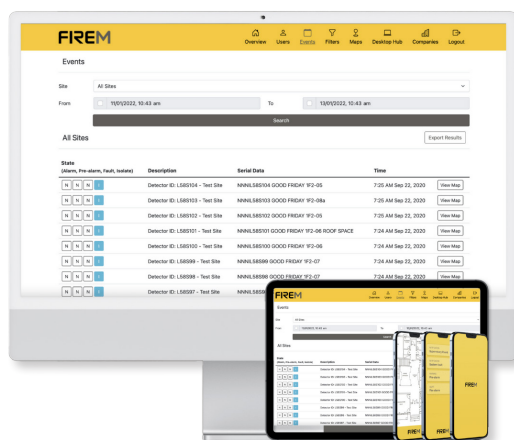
FIREM

Overview Users Events Filters Maps Desktop Hub Companies Logout

Events

Site All Sites

From 11/01/2022, 10:43 am To 13/01/2022, 10:43 am

Search

All Sites

Export Results

| State (Alarm, Pre-alarm, Fault, Isolate) | Description | Serial Data | Time | |
|---|---|---|---|---|
| N N N I | Detector ID: LS85104 - Test Site | NNNILS85104 GOOD FRIDAY 1F2-05 | 7:25 AM Sep 22, 2020 | View Map |
| N N N I | Detector ID: LS85103 - Test Site | NNNILS85103 GOOD FRIDAY 1F2-08a | 7:25 AM Sep 22, 2020 | View Map |
| N N N I | Detector ID: LS85102 - Test Site | NNNILS85102 GOOD FRIDAY 1F2-05 | 7:25 AM Sep 22, 2020 | View Map |
| N N N I | Detector ID: LS85101 - Test Site | NNNILS85101 GOOD FRIDAY 1F2-06 ROOF SPACE | 7:24 AM Sep 22, 2020 | View Map |
| N N N I | Detector ID: LS85100 - Test Site | NNNILS85100 GOOD FRIDAY 1F2-06 | 7:24 AM Sep 22, 2020 | View Map |
| N N N I | Detector ID: LS85099 - Test Site | NNNILS85099 GOOD FRIDAY 1F2-07 | 7:24 AM Sep 22, 2020 | View Map |
| N N N I | Detector ID: LS85098 - Test Site | NNNILS85098 GOOD FRIDAY 1F2-07 | 7:24 AM Sep 22, 2020 | View Map |
| N N N I | Detector ID: LS85097 - Test Site | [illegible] | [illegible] | View Map |

FIREM

Events

All Sites

FIREM

FIREM